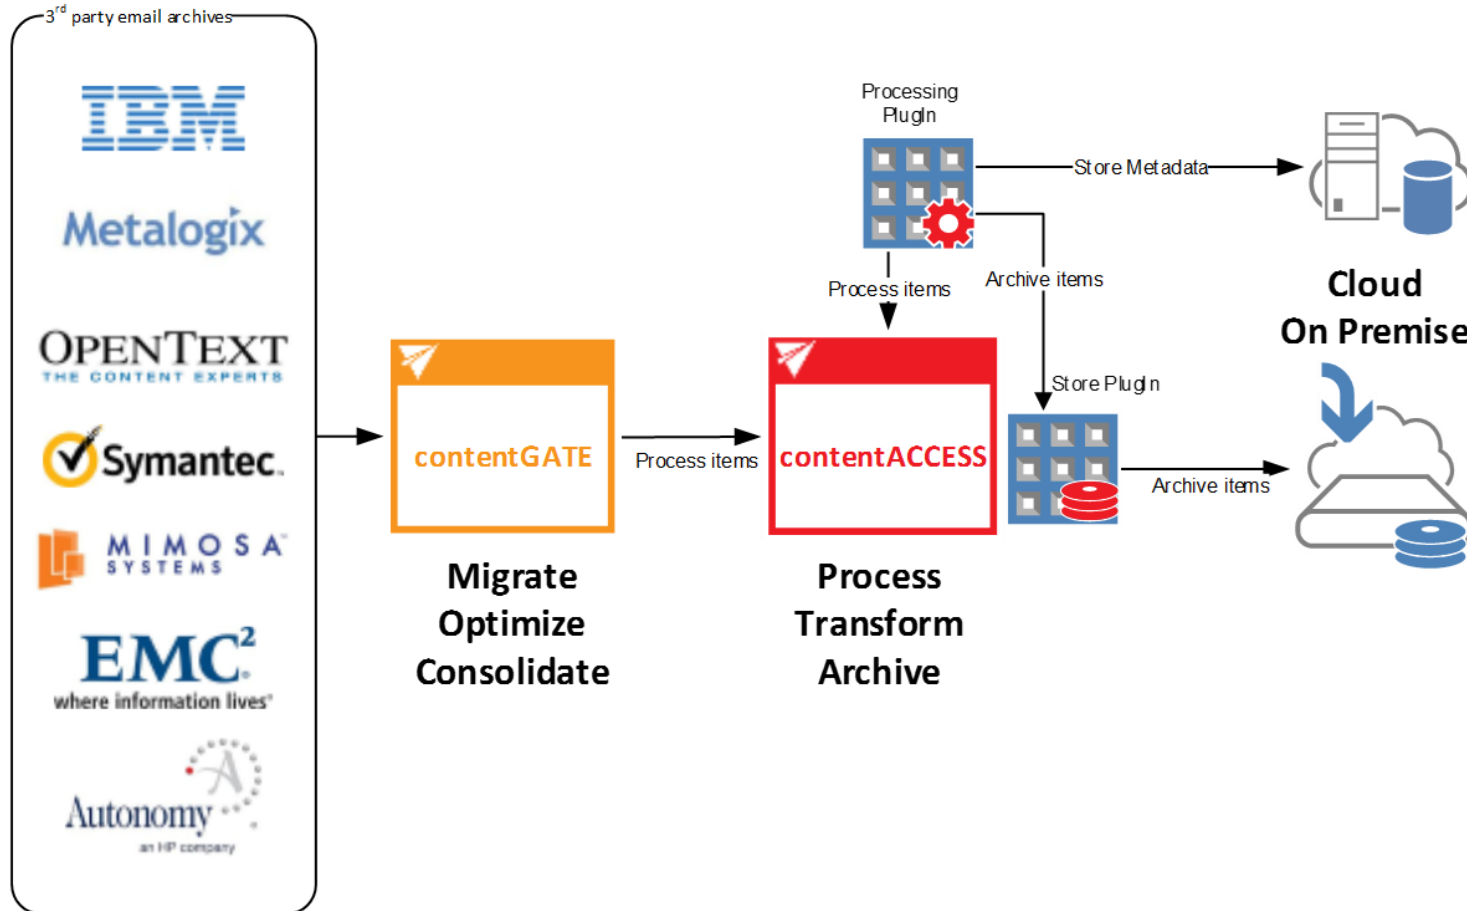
$3^{rd}$ party email archives

IBM

Metalogix

OPENTEXT
THE CONTENT EXPERTS

Symantec.

MIMOSA
SYSTEMS

EMC²
where information lives

Autonomy
an HP company

Processing PlugIn

Store Metadata

Process items

Archive items

Store PlugIn

contentGATE

Process items

contentACCESS

Archive items

Cloud
On Premise

Migrate
Optimize
Consolidate

Process
Transform
Archive